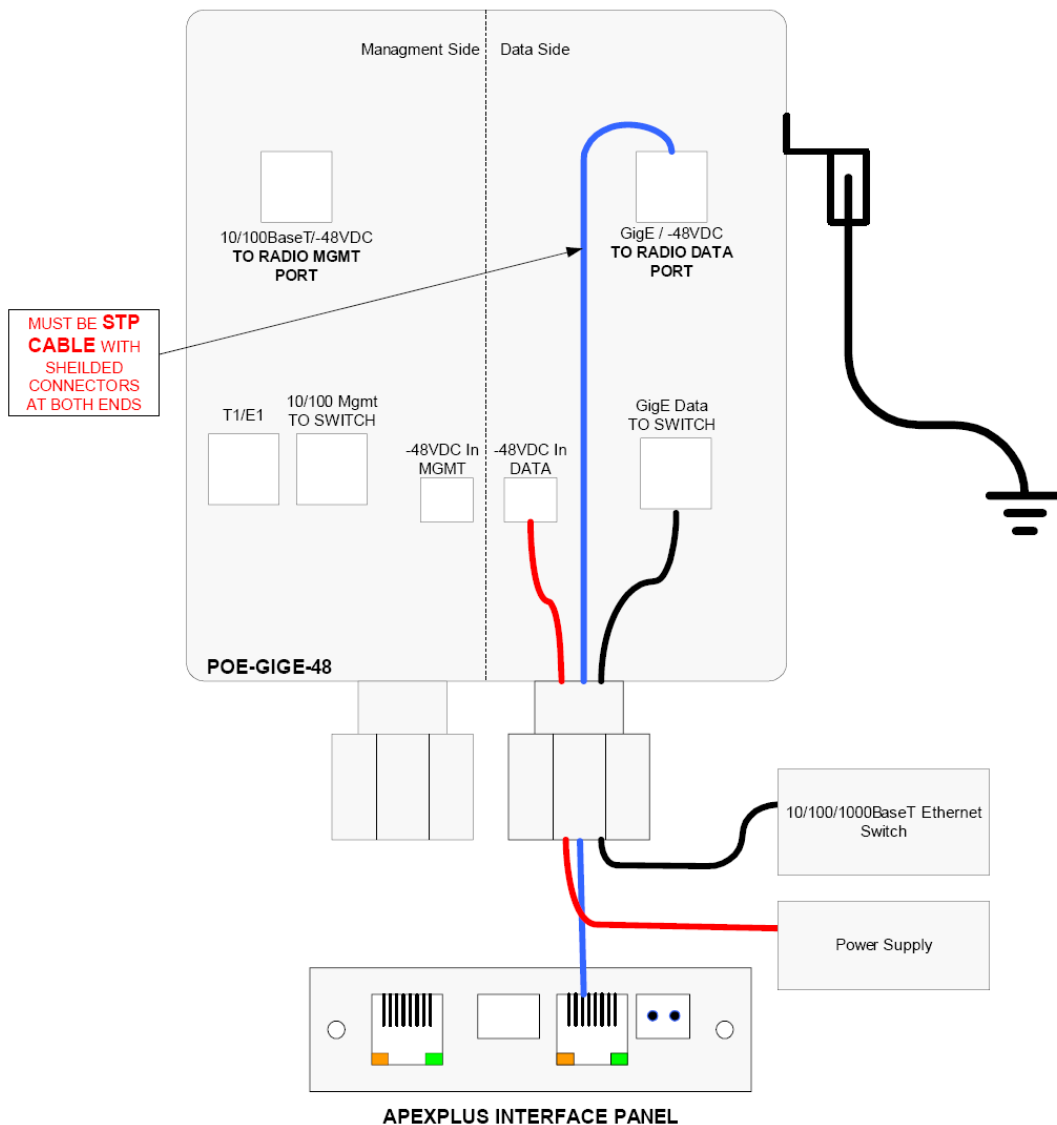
Managment Side

Data Side

10/100BaseT/-48VDC
TO RADIO MGMT PORT

GigE / -48VDC
TO RADIO DATA PORT

MUST BE STP CABLE WITH SHEILDED CONNECTORS AT BOTH ENDS

T1/E1

10/100 Mgmt TO SWITCH

-48VDC In MGMT

-48VDC In DATA

GigE Data TO SWITCH

POE-GIGE-48

10/100/1000BaseT Ethernet Switch

Power Supply

APEXPLUS INTERFACE PANEL